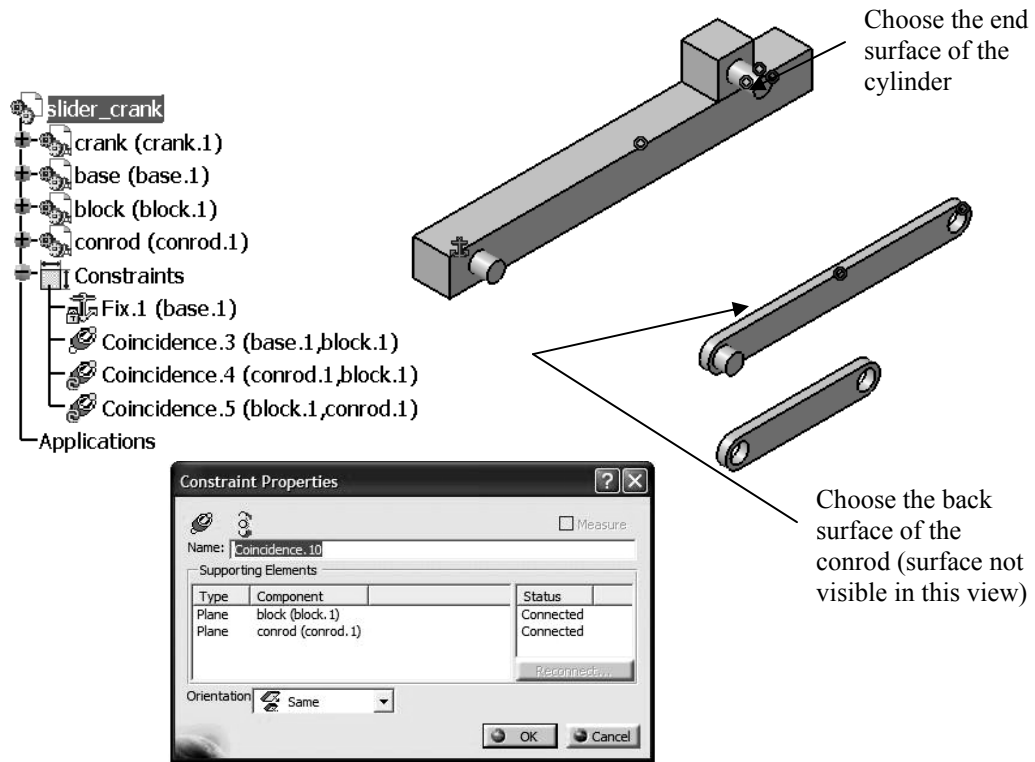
slider_crank
crank (crank.1)
base (base.1)
block (block.1)
conrod (conrod.1)
Constraints
Fix.1 (base.1)
Coincidence.3 (base.1,block.1)
Coincidence.4 (conrod.1,block.1)
Coincidence.5 (block.1,conrod.1)
Applications

Choose the end surface of the cylinder

Choose the back surface of the conrod (surface not visible in this view)

Constraint Properties

Measure

Name: Coincidence.10

Supporting Elements

| Type | Component |
|---|---|
| Plane | block (block.1) |
| Plane | conrod (conrod.1) |

| Status |
|---|
| Connected |
| Connected |

Reconnect...

Orientation Same

OK Cancel